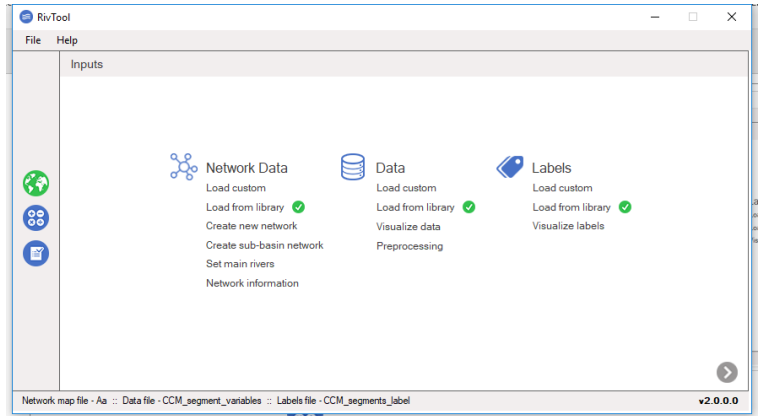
RivTool

File Help

Inputs

Network Data
Load custom
Load from library
Create new network
Create sub-basin network
Set main rivers
Network information

Data
Load custom
Load from library
Visualize data
Preprocessing

Labels
Load custom
Load from library
Visualize labels

Network map file - Aa :: Data file - CCM_segment_variables :: Labels file - CCM_segments_label

v2.0.0.0